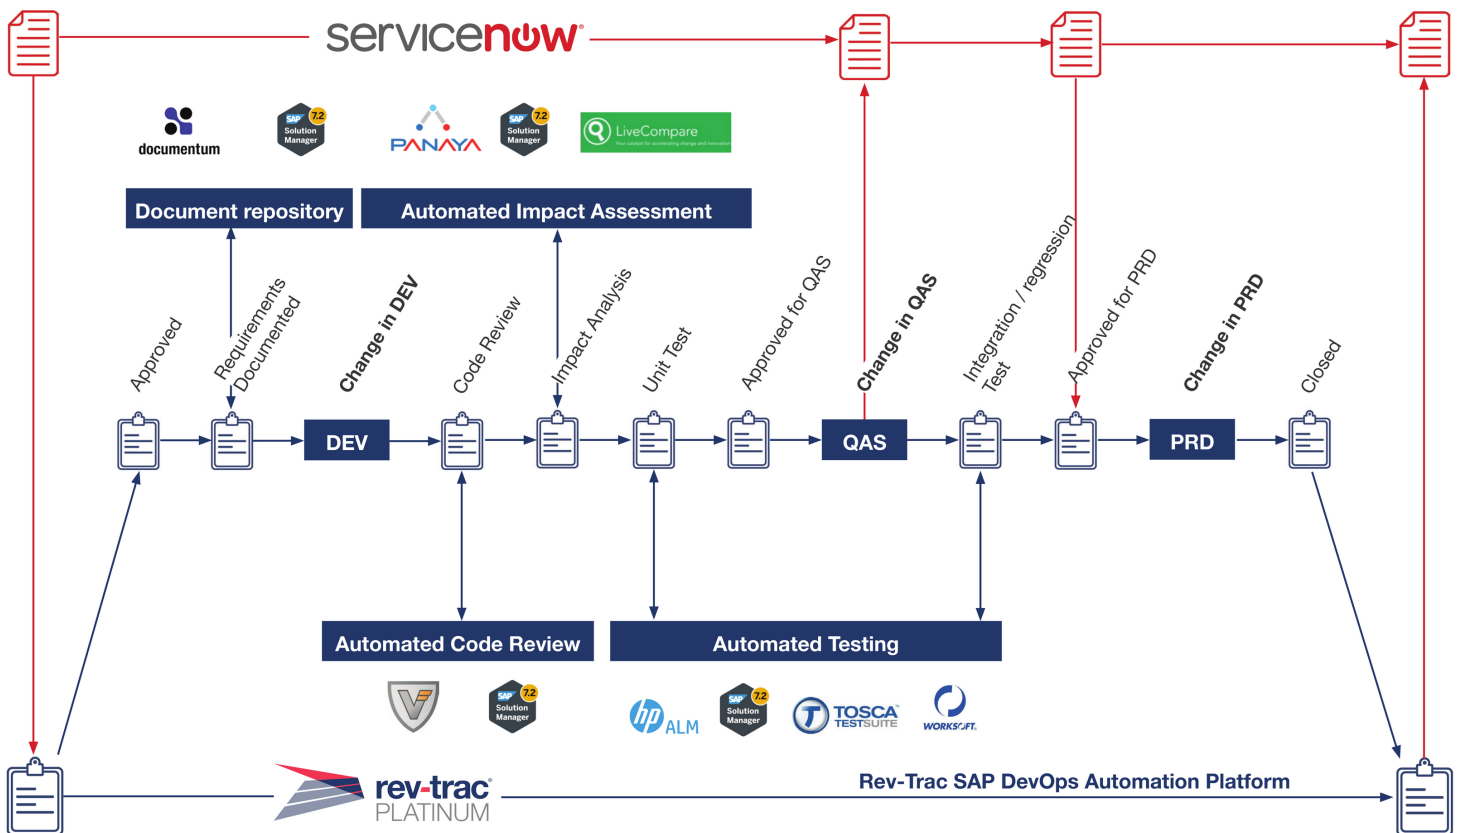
servicenow

documentum

SAP 7.2 Solution Manager

PANAYA

SAP 7.2 Solution Manager

LiveCompare

Document repository

Automated Impact Assessment

Approved

Requirements Documented

Change in DEV

Code Review

Impact Analysis

Unit Test

Approved for QAS

Change in QAS

Integration / regression Test

Approved for PRD

Change in PRD

Closed

DEV

QAS

PRD

Automated Code Review

Automated Testing

SAP 7.2 Solution Manager

hp ALM

SAP 7.2 Solution Manager

TOSCA TESTSUITE

WORKSOFT

rev-trac PLATINUM

Rev-Trac SAP DevOps Automation Platform